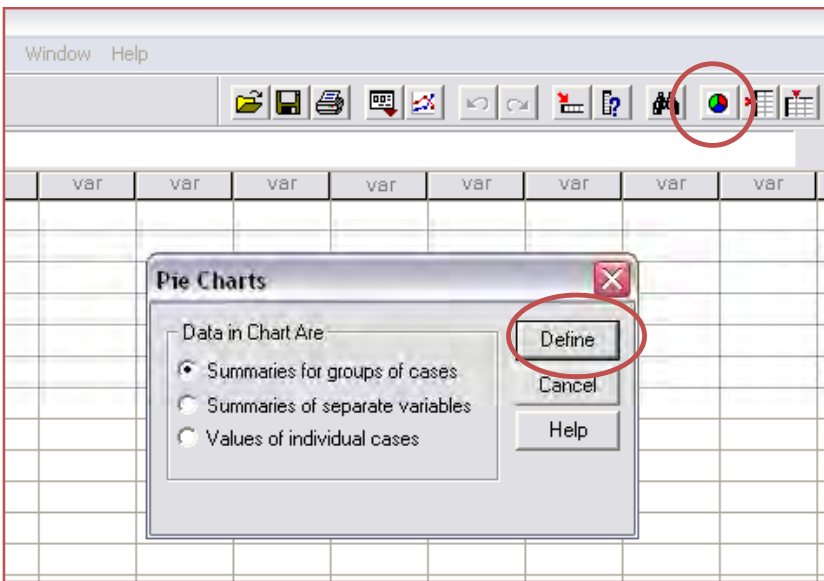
Window Help

| var | var | var | var | var | var | var | var |
|---|---|---|---|---|---|---|---|

Pie Charts

Data in Chart Are

Summaries for groups of cases

Summaries of separate variables

Values of individual cases

Define

Cancel

Help